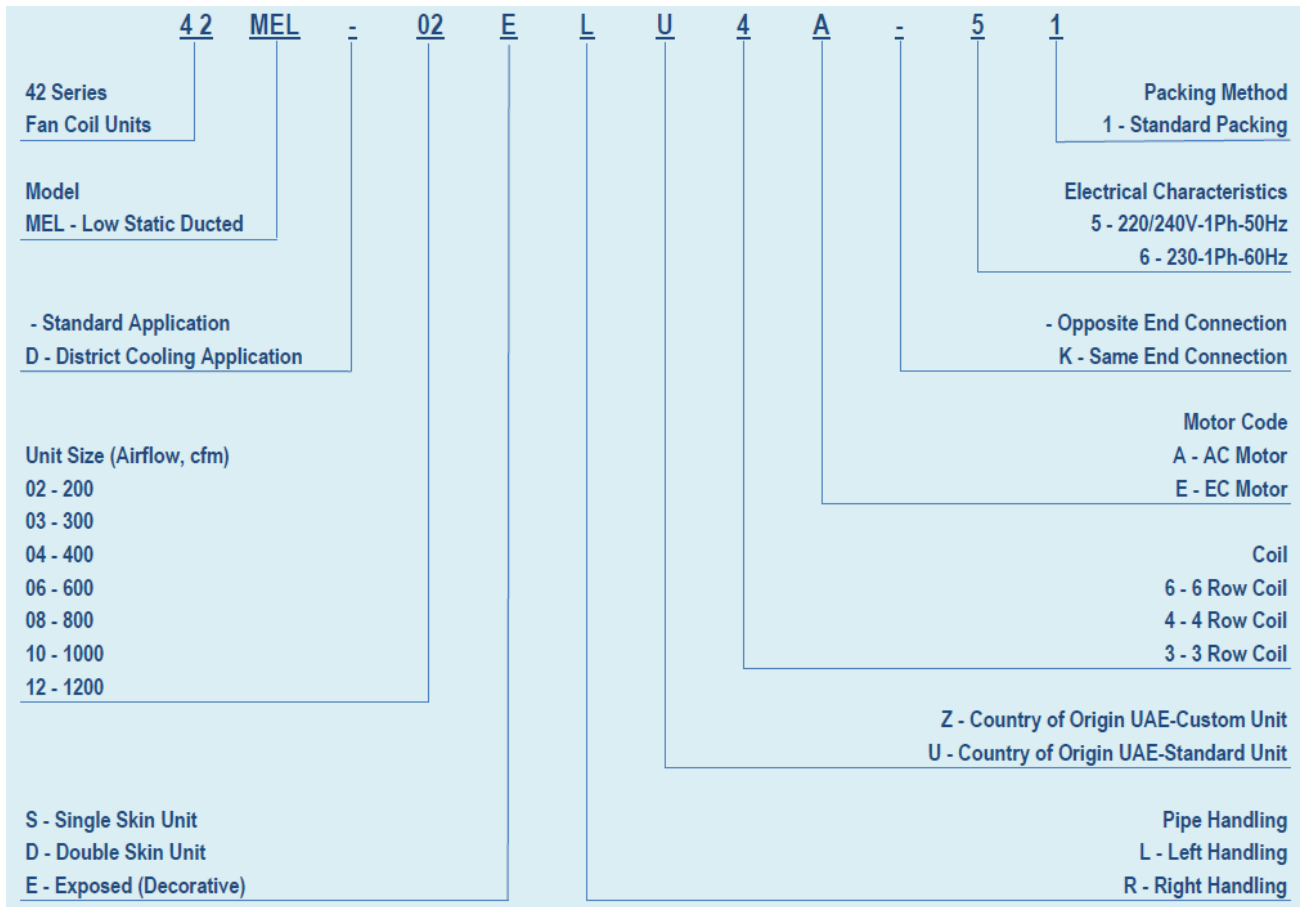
4 2 MEL - 02 E L U 4 A - 5 1

42 Series
Fan Coil Units

Model
MEL - Low Static Ducted

- Standard Application
D - District Cooling Application

Unit Size (Airflow, cfm)
02 - 200
03 - 300
04 - 400
06 - 600
08 - 800
10 - 1000
12 - 1200

S - Single Skin Unit
D - Double Skin Unit
E - Exposed (Decorative)

Packing Method
1 - Standard Packing

Electrical Characteristics
5 - 220/240V-1Ph-50Hz
6 - 230-1Ph-60Hz

- Opposite End Connection
K - Same End Connection

Motor Code
A - AC Motor
E - EC Motor

Coil
6 - 6 Row Coil
4 - 4 Row Coil
3 - 3 Row Coil

Z - Country of Origin UAE-Custom Unit
U - Country of Origin UAE-Standard Unit

Pipe Handling
L - Left Handling
R - Right Handling